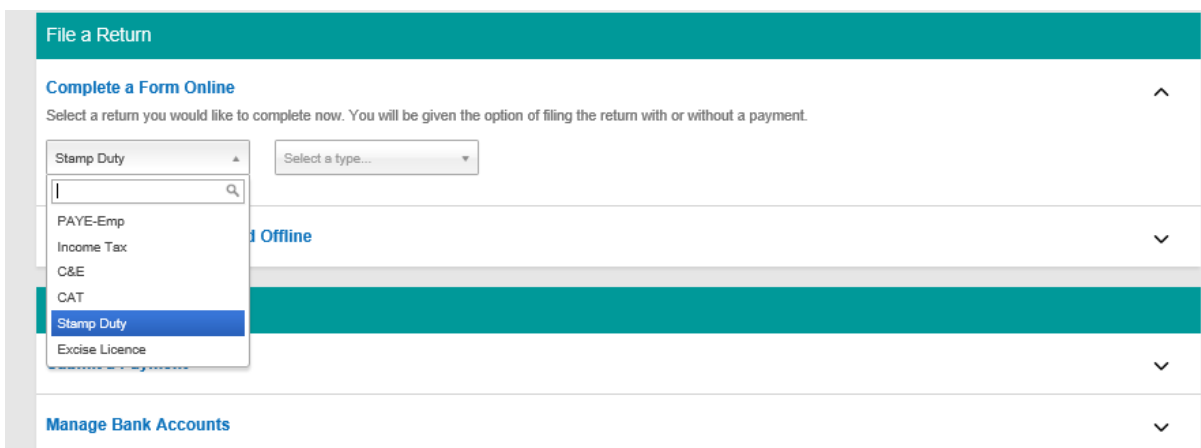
File a Return

Complete a Form Online

Select a return you would like to complete now. You will be given the option of filing the return with or without a payment.

Stamp Duty

Select a type...

PAYE-Emp
Income Tax
C&E
CAT
Stamp Duty
Excise Licence

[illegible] Offline

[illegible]

Manage Bank Accounts